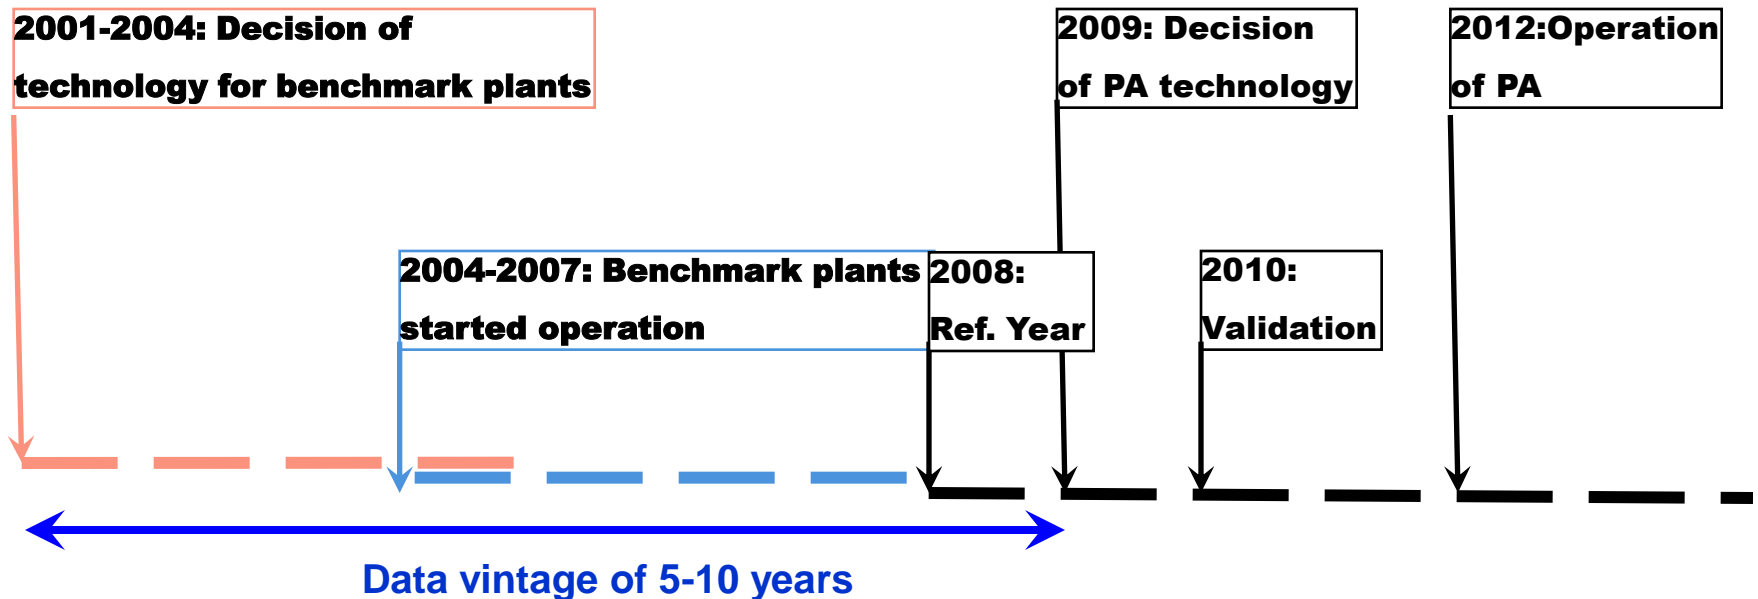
2001-2004: Decision of technology for benchmark plants

2009: Decision of PA technology

2012:Operation of PA

2004-2007: Benchmark plants started operation

2008: Ref. Year

2010: Validation

Data vintage of 5-10 years